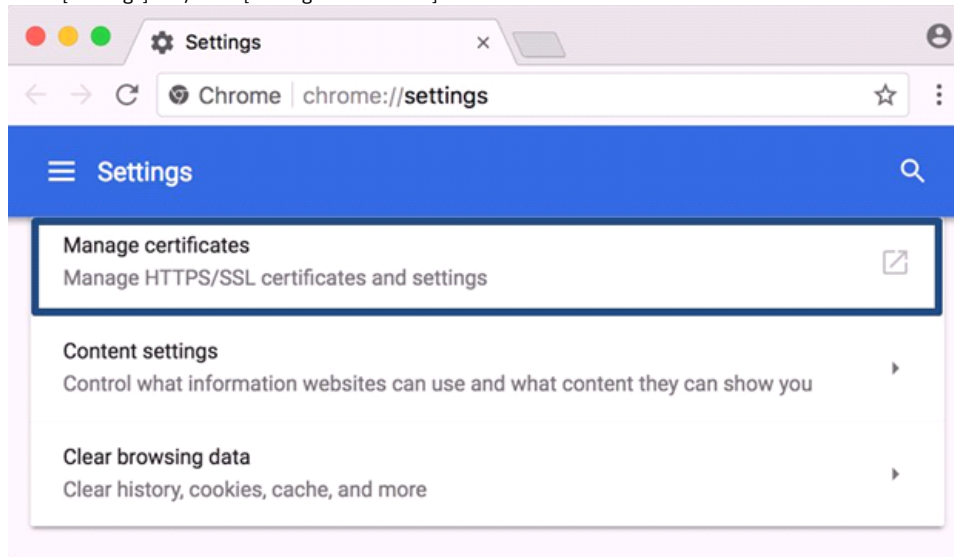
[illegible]

Settings ×

Chrome | chrome://settings

Settings

Manage certificates
Manage HTTPS/SSL certificates and settings

Content settings
Control what information websites can use and what content they can show you

Clear browsing data
Clear history, cookies, cache, and more